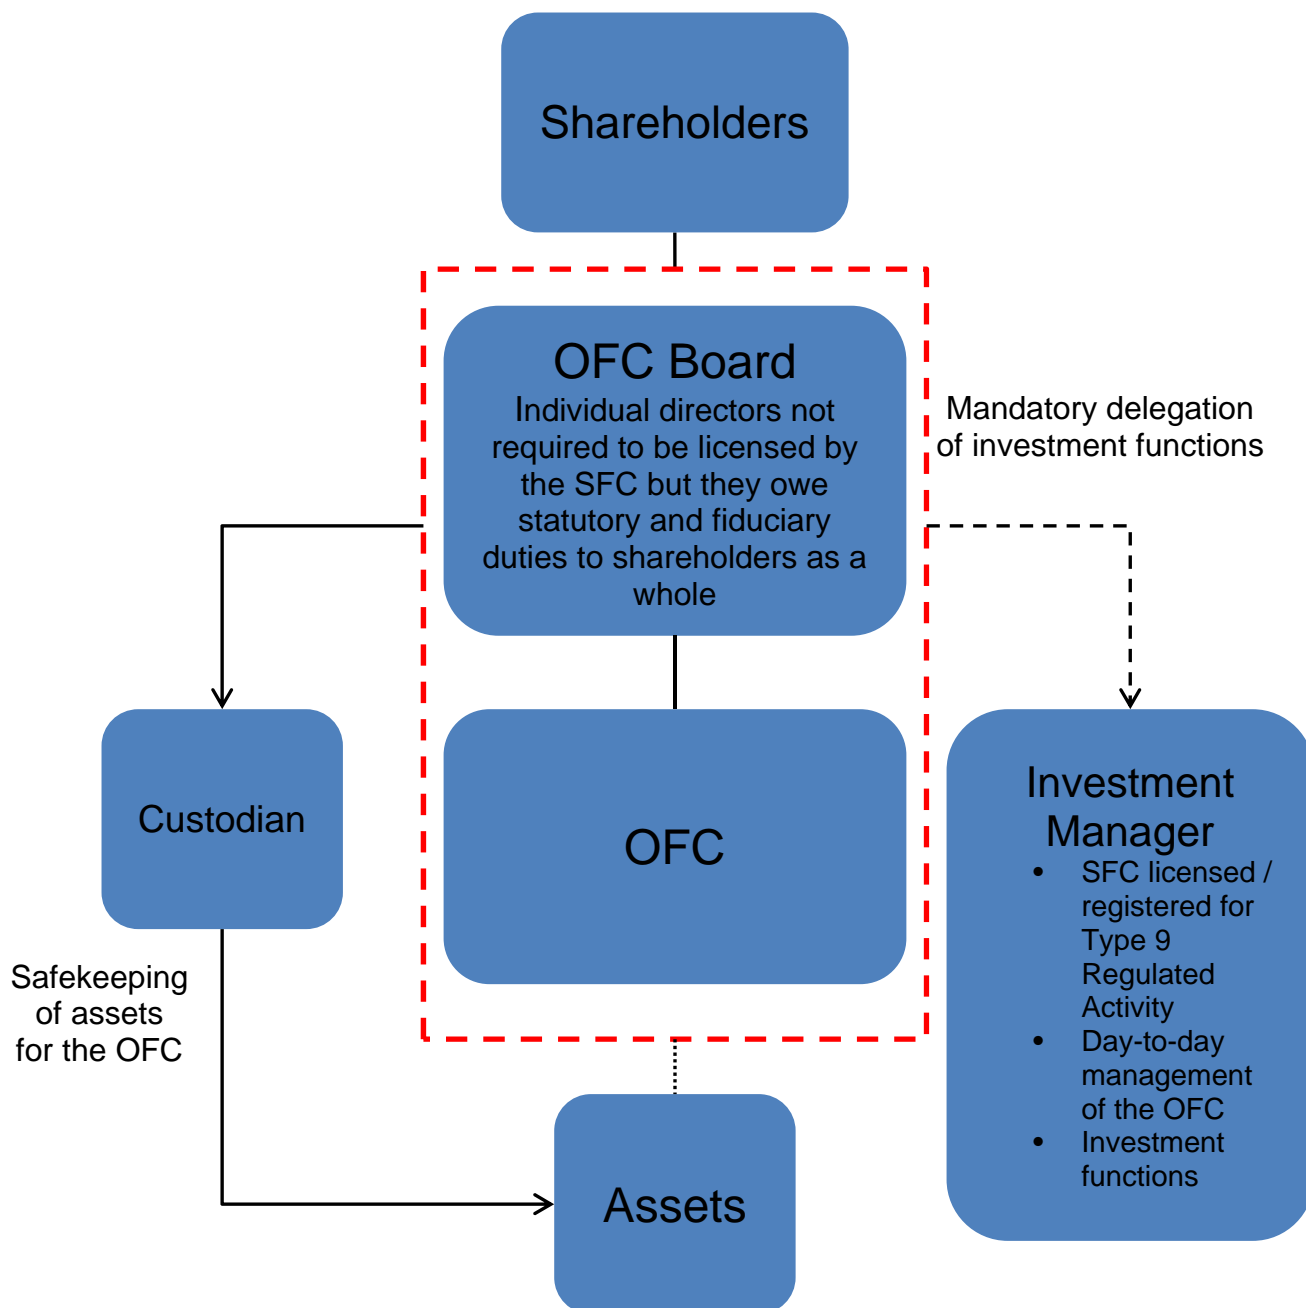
Shareholders

OFC Board
Individual directors not required to be licensed by the SFC but they owe statutory and fiduciary duties to shareholders as a whole

Mandatory delegation of investment functions

Custodian

OFC

Investment Manager
- SFC licensed / registered for Type 9 Regulated Activity
- Day-to-day management of the OFC
- Investment functions

Safekeeping of assets for the OFC

Assets